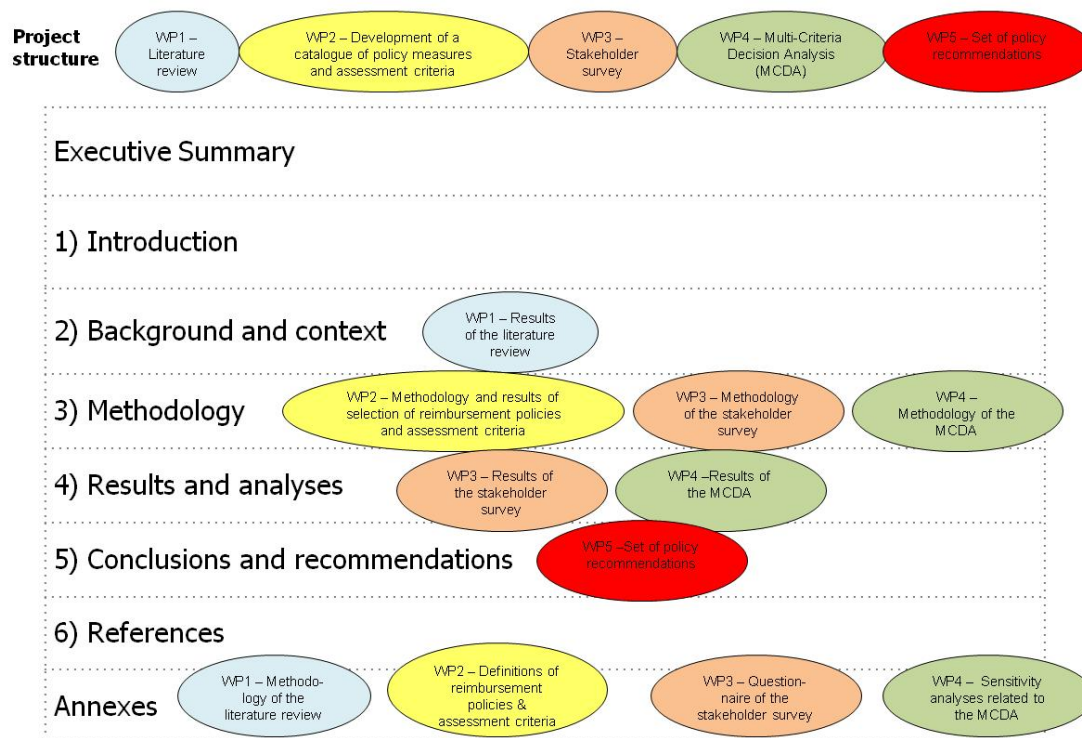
Project structure

WP1 – Literature review

WP2 – Development of a catalogue of policy measures and assessment criteria

WP3 – Stakeholder survey

WP4 – Multi-Criteria Decision Analysis (MCDA)

WP5 – Set of policy recommendations

Executive Summary

1) Introduction

2) Background and context

WP1 – Results of the literature review

3) Methodology

WP2 – Methodology and results of selection of reimbursement policies and assessment criteria

WP3 – Methodology of the stakeholder survey

WP4 – Methodology of the MCDA

4) Results and analyses

WP3 – Results of the stakeholder survey

WP4 –Results of the MCDA

5) Conclusions and recommendations

WP5 –Set of policy recommendations

6) References

Annexes

WP1 – Methodology of the literature review

WP2 – Definitions of reimbursement policies & assessment criteria

WP3 – Questionnaire of the stakeholder survey

WP4 – Sensitivity analyses related to the MCDA